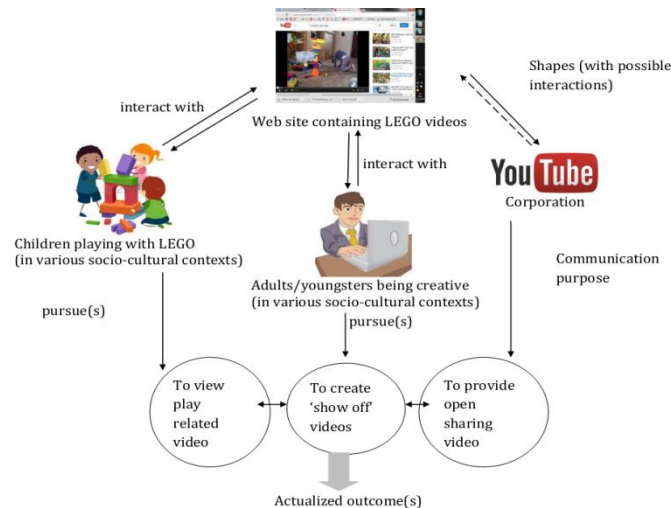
Shapes (with possible interactions)

interact with

Web site containing LEGO videos

interact with

YouTube

Corporation

Children playing with LEGO (in various socio-cultural contexts)

Communication purpose

Adults/youngsters being creative (in various socio-cultural contexts)

pursue(s)

pursue(s)

To view play related video

To create 'show off' videos

To provide open sharing video

Actualized outcome(s)